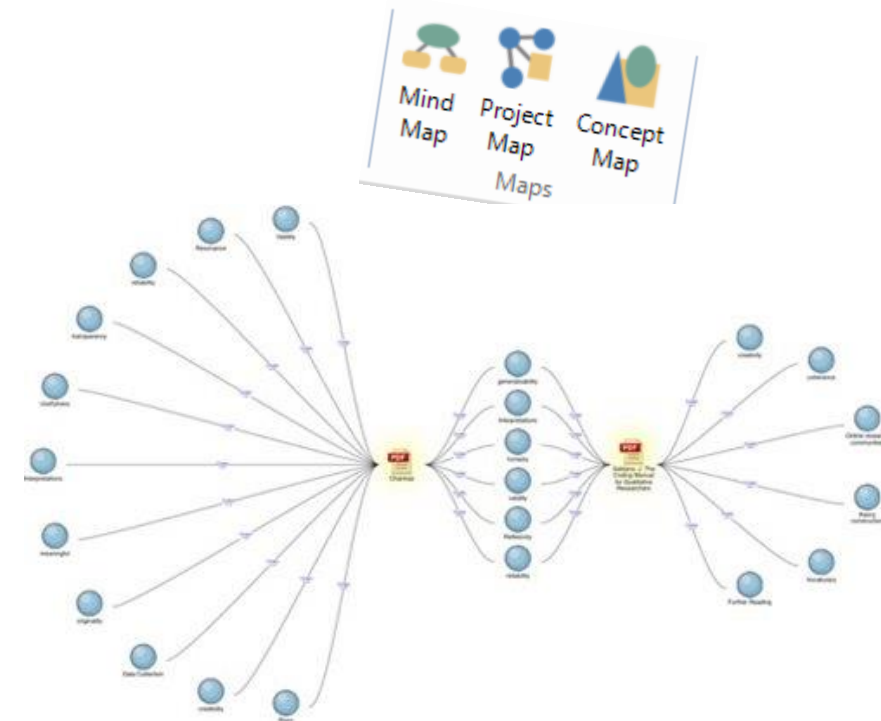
Mind Map

Project Map

Concept Map

Maps

Resonance

Validity

reliability

transparency

Usefulness

Interpretations

meaningful

originality

Data Collection

creativity

generalizability

Interpretations

honesty

validity

Reflexivity

reliability

PDF

Charmaz

PDF

Saldana, J. The Coding Manual for Qualitative Researchers

creativity

coherence

Online research communities

theory construction

Vocabulary

Further Reading